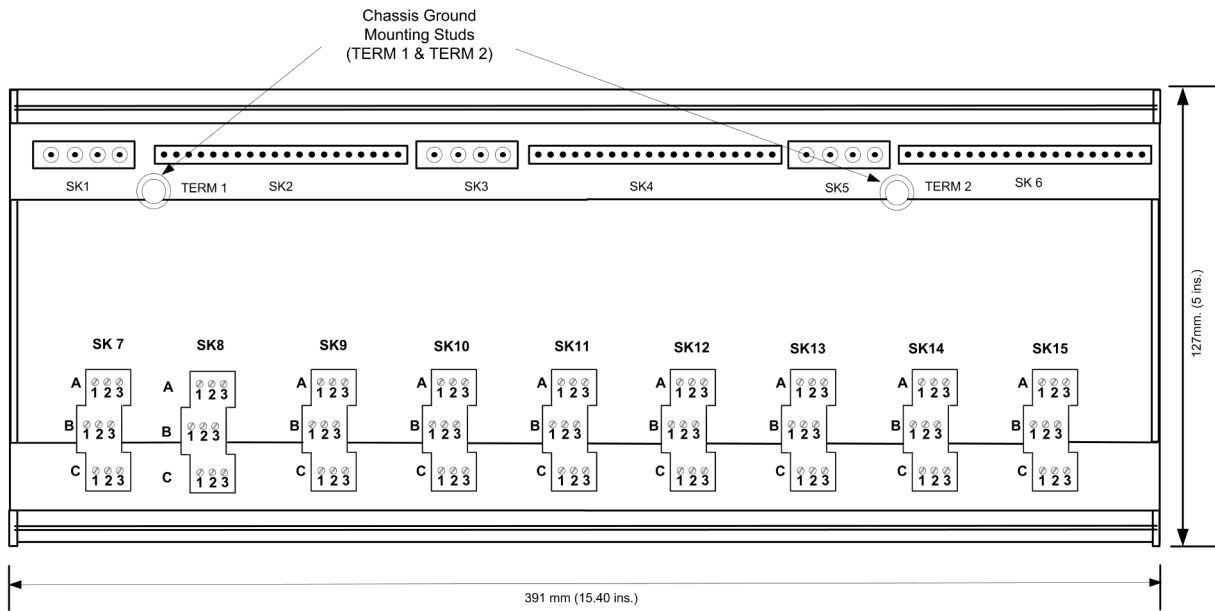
Chassis Ground
Mounting Studs
(TERM 1 & TERM 2)

SK1
TERM 1
SK2
SK3
SK4
SK5
TERM 2
SK 6

SK 7
A 1 2 3
B 1 2 3
C 1 2 3

SK8
A 1 2 3
B 1 2 3
C 1 2 3

SK9
A 1 2 3
B 1 2 3
C 1 2 3

SK10
A 1 2 3
B 1 2 3
C 1 2 3

SK11
A 1 2 3
B 1 2 3
C 1 2 3

SK12
A 1 2 3
B 1 2 3
C 1 2 3

SK13
A 1 2 3
B 1 2 3
C 1 2 3

SK14
A 1 2 3
B 1 2 3
C 1 2 3

SK15
A 1 2 3
B 1 2 3
C 1 2 3

127mm. (5 ins.)

391 mm (15.40 ins.)